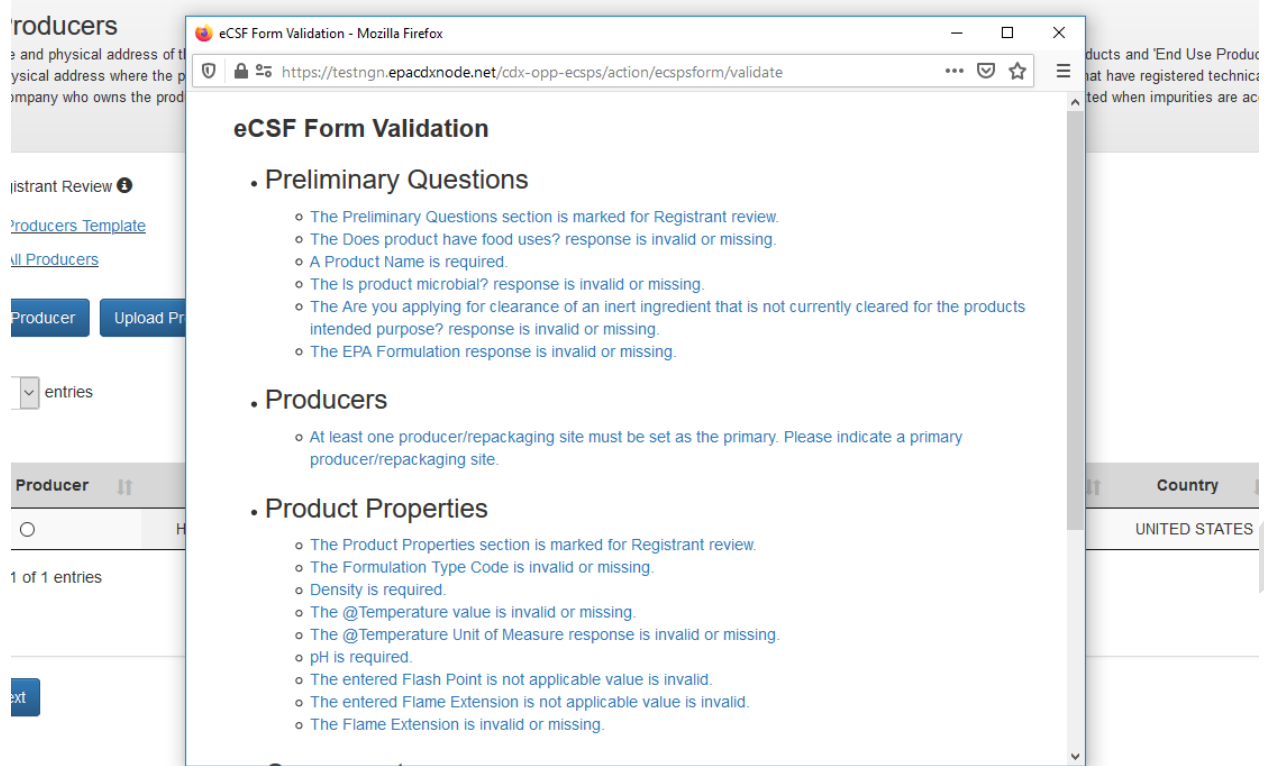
roducers
e and physical address of t
ysical address where the p
ompany who owns the prod

ucts and 'End Use Produc
at have registered technic
ted when impurities are ac

istrant Review

Producers Template

All Producers

Producer

Upload Pr

entries

Producer

Country

H

UNITED STATES

1 of 1 entries

xt

eCSF Form Validation - Mozilla Firefox

https://testngn.epacdxnode.net/cdx-opp-ecsps/action/ecspsform/validate

eCSF Form Validation

• Preliminary Questions

◦ The Preliminary Questions section is marked for Registrant review.
◦ The Does product have food uses? response is invalid or missing.
◦ A Product Name is required.
◦ The Is product microbial? response is invalid or missing.
◦ The Are you applying for clearance of an inert ingredient that is not currently cleared for the products intended purpose? response is invalid or missing.
◦ The EPA Formulation response is invalid or missing.

• Producers

◦ At least one producer/repackaging site must be set as the primary. Please indicate a primary producer/repackaging site.

• Product Properties

◦ The Product Properties section is marked for Registrant review.
◦ The Formulation Type Code is invalid or missing.
◦ Density is required.
◦ The @Temperature value is invalid or missing.
◦ The @Temperature Unit of Measure response is invalid or missing.
◦ pH is required.
◦ The entered Flash Point is not applicable value is invalid.
◦ The entered Flame Extension is not applicable value is invalid.
◦ The Flame Extension is invalid or missing.